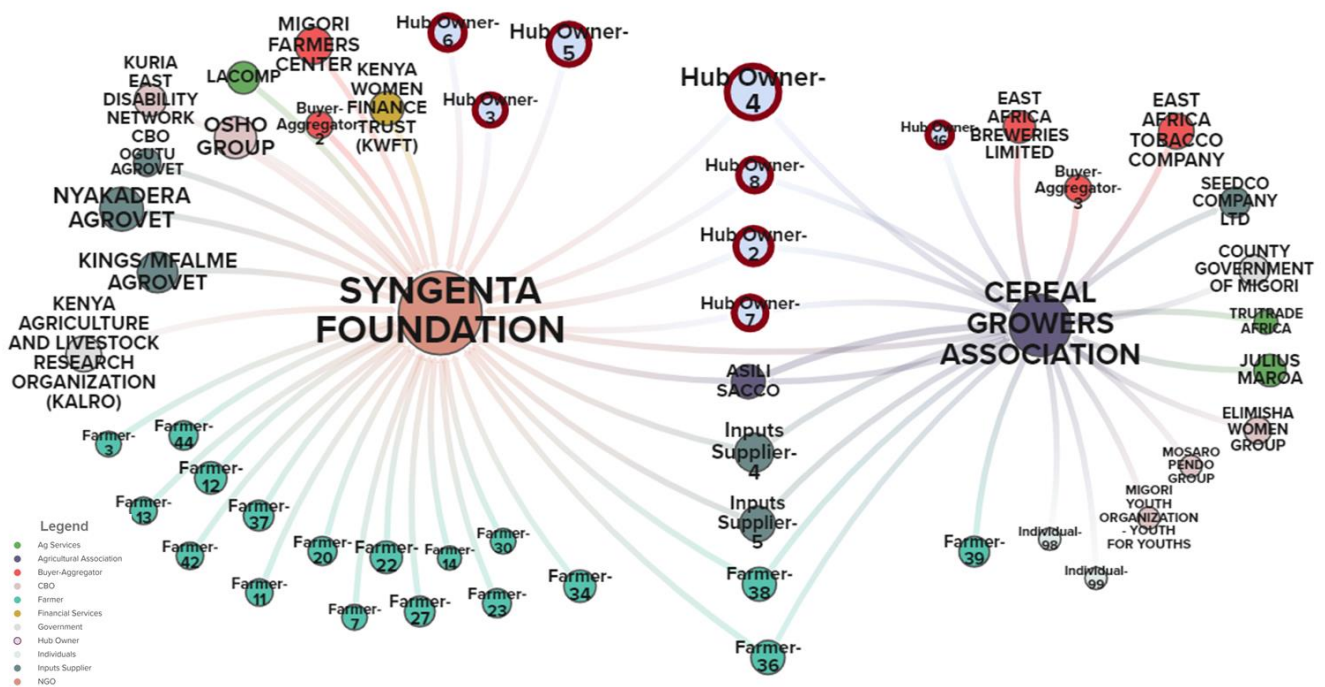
MIGORI FARMERS CENTER

Hub Owner-6

Hub Owner-5

KURIA EAST DISABILITY NETWORK CBO

LACOMP

KENYA WOMEN FINANCE TRUST (KWFT)

Buyer-Aggregator-2

Hub Owner-3

Hub Owner-4

OSHO GROUP

OGUTU AGROVET

NYAKADERA AGROVET

KINGS/MFALME AGROVET

KENYA AGRICULTURE AND LIVESTOCK RESEARCH ORGANIZATION (KALRO)

SYNGENTA FOUNDATION

Hub Owner-8

Hub Owner-2

Hub Owner-7

Hub Owner-16

EAST AFRICA BREWERIES LIMITED

EAST AFRICA TOBACCO COMPANY

Buyer-Aggregator-3

SEEDCO COMPANY LTD

COUNTY GOVERNMENT OF MIGORI

CEREAL GROWERS ASSOCIATION

TRUTRADE AFRICA

JULIUS MAROA

ASILI SACCO

ELIMISHA WOMEN GROUP

Inputs Supplier-4

MOSARO PENDO GROUP

Inputs Supplier-5

MIGORI YOUTH ORGANIZATION - YOUTH FOR YOUTHS

Farmer-3

Farmer-44

Farmer-12

Farmer-13

Farmer-37

Farmer-42

Farmer-20

Farmer-22

Farmer-14

Farmer-30

Farmer-34

Farmer-11

Farmer-7

Farmer-27

Farmer-23

Farmer-38

Farmer-36

Farmer-39

Individual-98

Individual-99

Legend
Ag Services
Agricultural Association
Buyer-Aggregator
CBO
Farmer
Financial Services
Government
Hub Owner
Individuals
Inputs Supplier
NGO